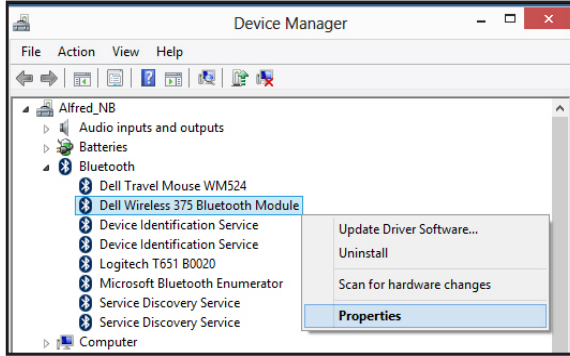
Device Manager

File Action View Help

Alfred_NB
Audio inputs and outputs
Batteries
Bluetooth
Dell Travel Mouse WM524
Dell Wireless 375 Bluetooth Module
Device Identification Service
Device Identification Service
Logitech T651 B0020
Microsoft Bluetooth Enumerator
Service Discovery Service
Service Discovery Service
Computer

Update Driver Software...
Uninstall
Scan for hardware changes
Properties